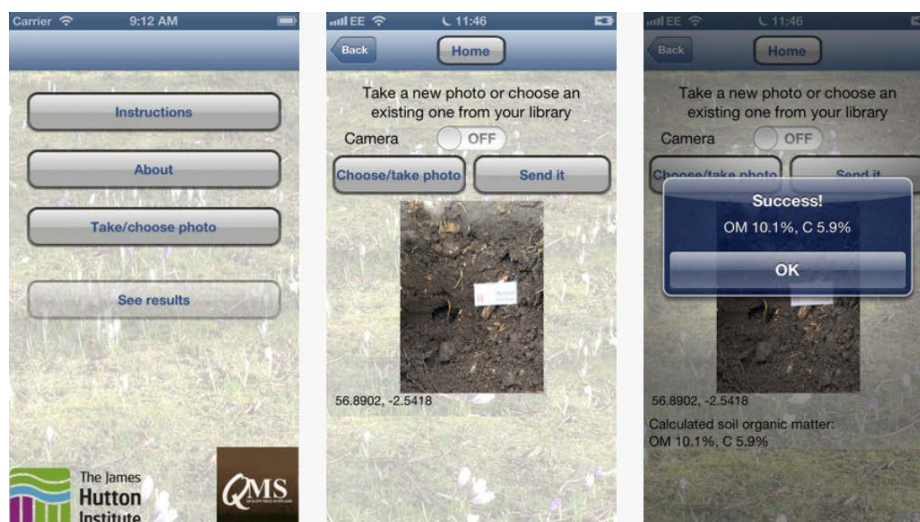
Carrier 9:12 AM

Instructions

About

Take/choose photo

See results

The James Hutton Institute

QMS

EE 11:46

Back

Home

Take a new photo or choose an existing one from your library

Camera OFF

Choose/take photo

Send it

56.8902, -2.5418

EE 11:46

Back

Home

Take a new photo or choose an existing one from your library

Camera OFF

Choose/take photo

Send it

Success!

OM 10.1%, C 5.9%

OK

56.8902, -2.5418

Calculated soil organic matter:
OM 10.1%, C 5.9%